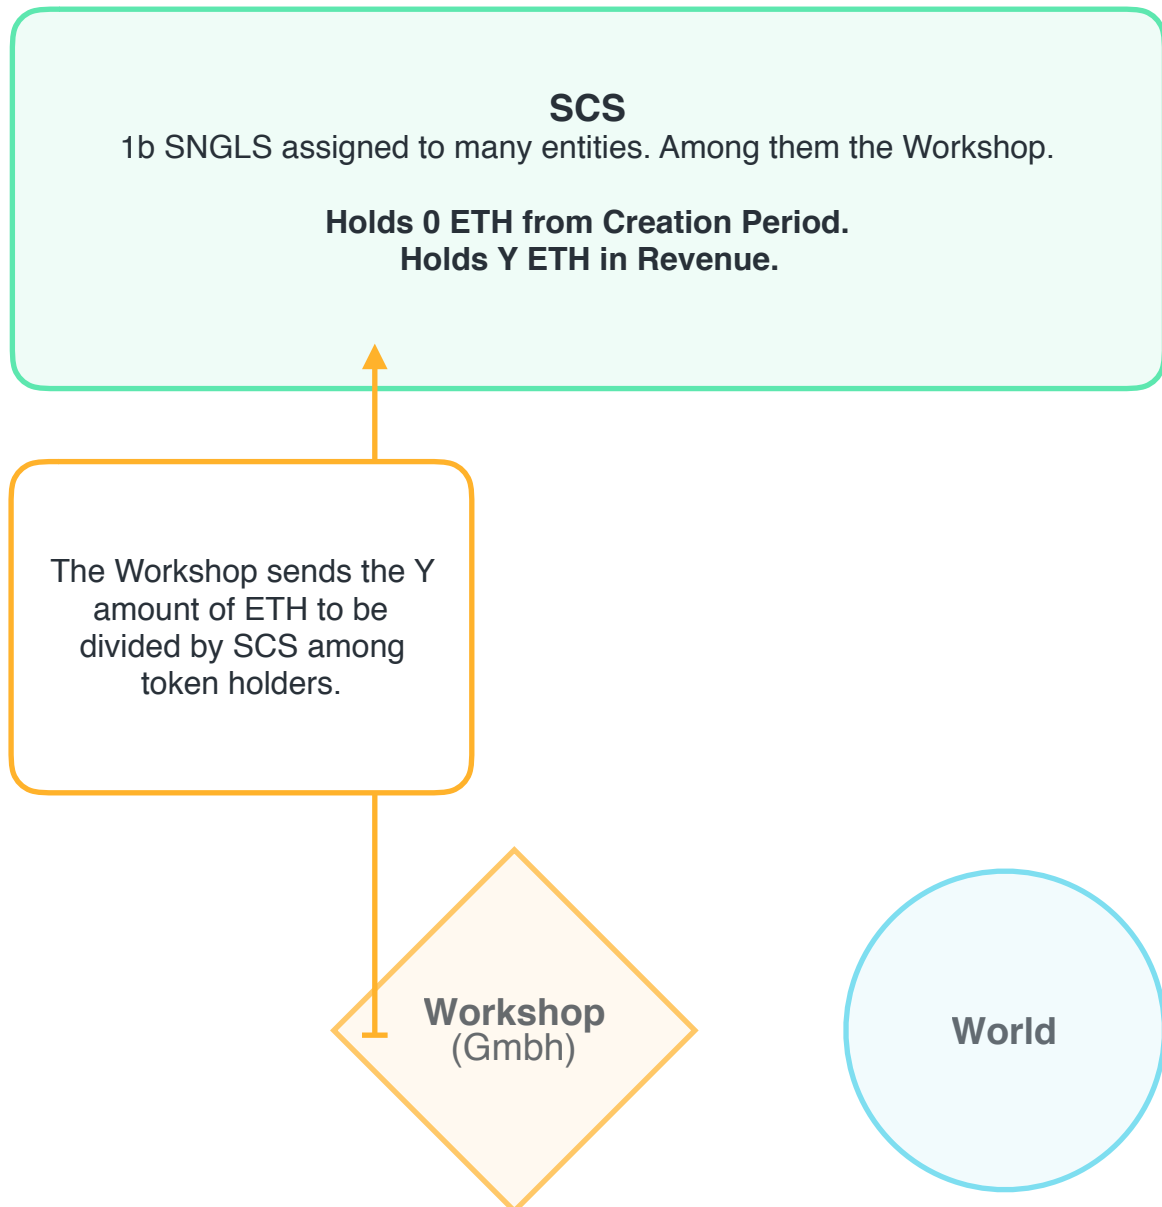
SCS
1b SNGLS assigned to many entities. Among them the Workshop.

Holds 0 ETH from Creation Period.
Holds Y ETH in Revenue.

The Workshop sends the Y amount of ETH to be divided by SCS among token holders.

Workshop
(Gmbh)

World